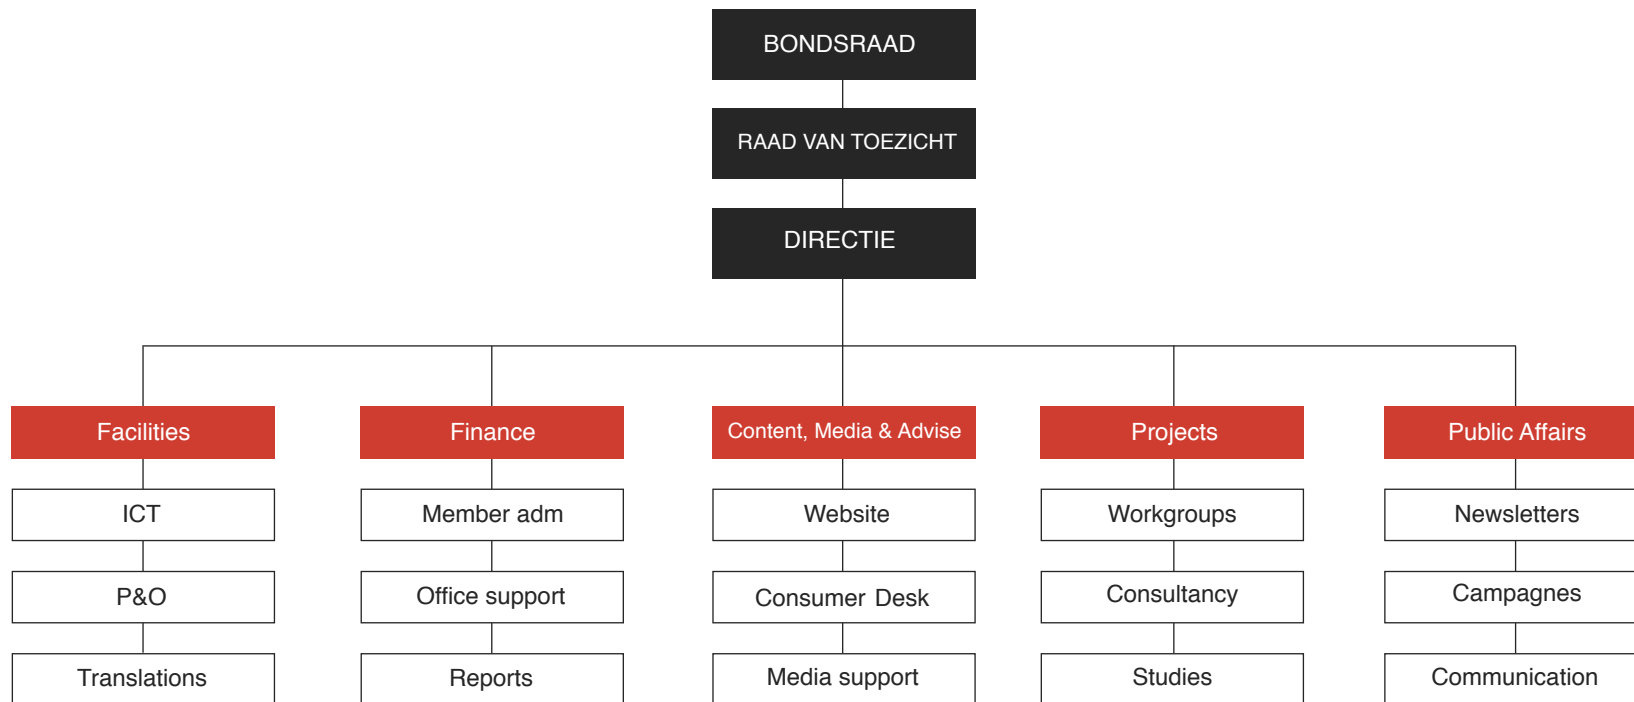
BONDSRAAD

RAAD VAN TOEZICHT

DIRECTIE

Facilities

ICT

P&O

Translations

Finance

Member adm

Office support

Reports

Content, Media & Advise

Website

Consumer Desk

Media support

Projects

Workgroups

Consultancy

Studies

Public Affairs

Newsletters

Campagnes

Communication